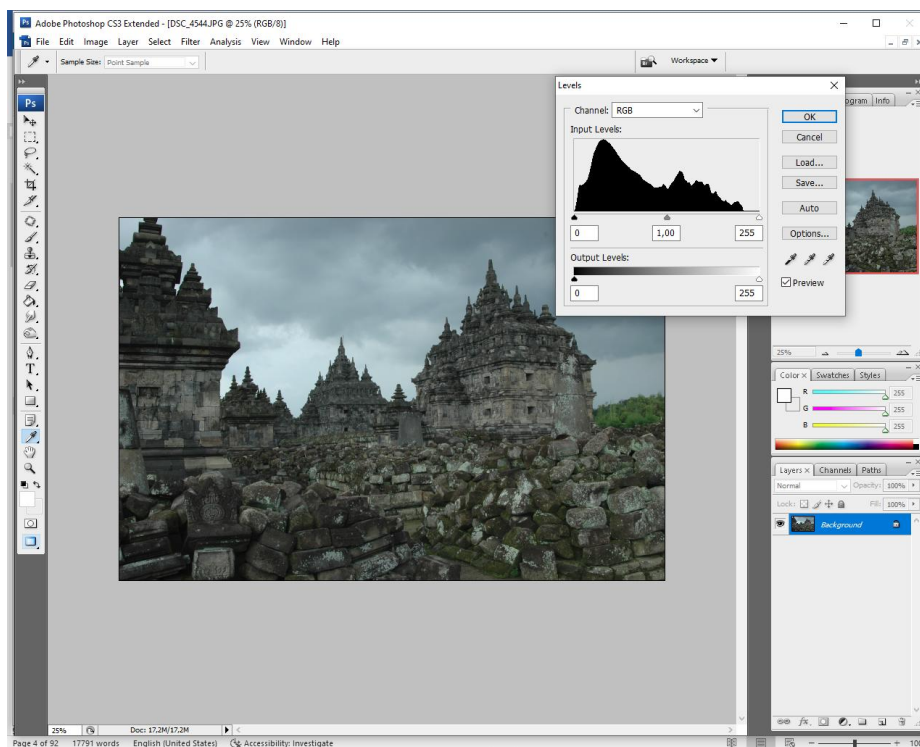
Adobe Photoshop CS3 Extended - [DSC_4544.JPG @ 25% (RGB/8)]

File Edit Image Layer Select Filter Analysis View Window Help

Sample Size: Point Sample

Workspace ▼

Levels

Channel: RGB

Input Levels:

0 1,00 255

Output Levels:

0 255

OK

Cancel

Load...

Save...

Auto

Options...

Preview

ogram Info

25%

Color × Swatches Styles

R 255

G 255

B 255

Layers × Channels Paths

Normal Opacity: 100%

Lock: Fill: 100%

Background

25% Doc: 17,2M/17,2M

Page 4 of 92 17791 words English (United States) Accessibility: Investigate